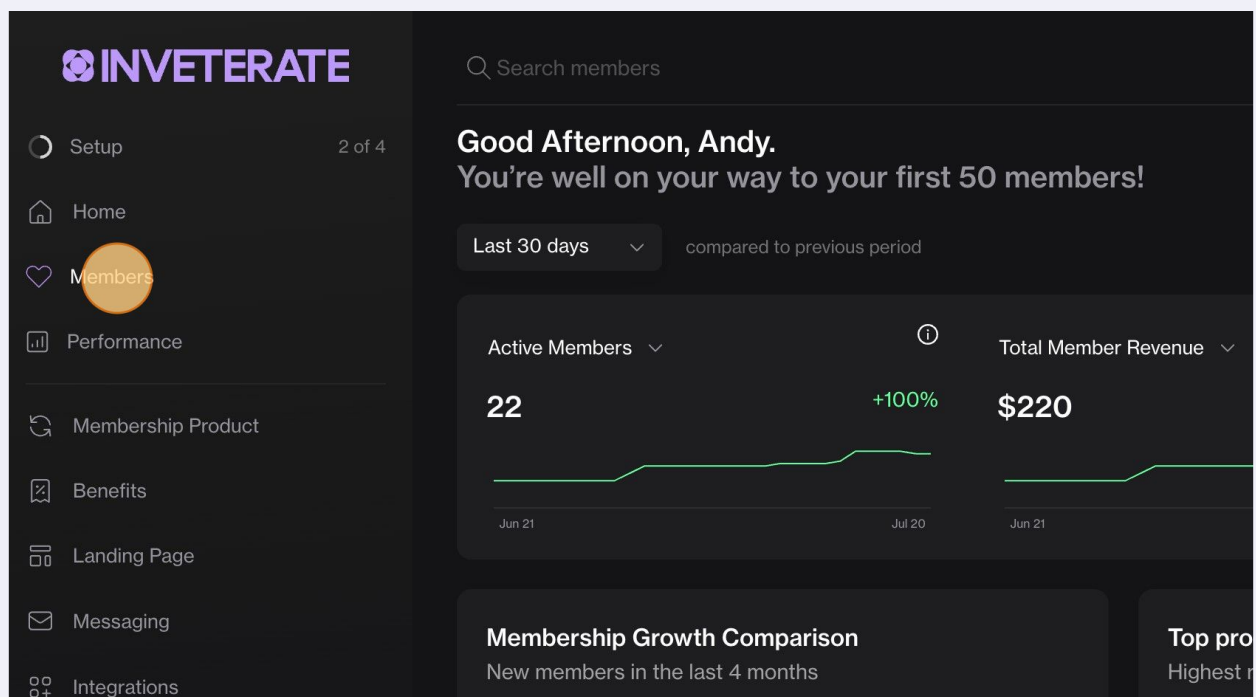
INVETERATE

Setup 2 of 4

Home

Members

Performance

Membership Product

Benefits

Landing Page

Messaging

Integrations

Search members

Good Afternoon, Andy.
You’re well on your way to your first 50 members!

Last 30 days

compared to previous period

Active Members

22

+100%

Jun 21

Jul 20

Total Member Revenue

$220

Jun 21

Membership Growth Comparison
New members in the last 4 months

Top pro
Highest r